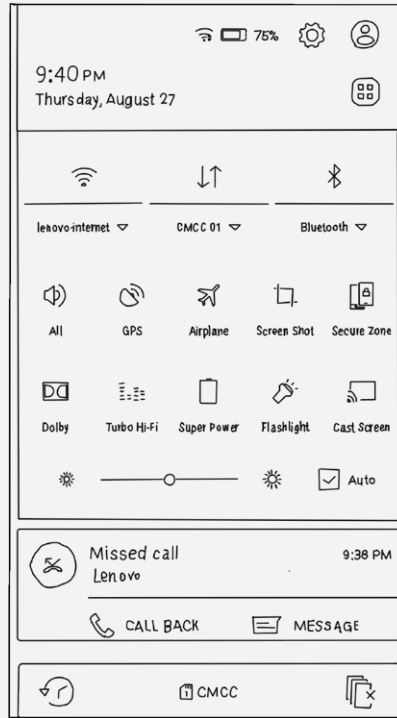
75%

9:40 PM
Thursday, August 27

lenovo-internet ▽
CMCC 01 ▽
Bluetooth ▽

All
GPS
Airplane
Screen Shot
Secure Zone

Dolby
Turbo Hi-Fi
Super Power
Flashlight
Cast Screen

Auto

Missed call
Lenovo
9:38 PM

CALL BACK
MESSAGE

CMCC